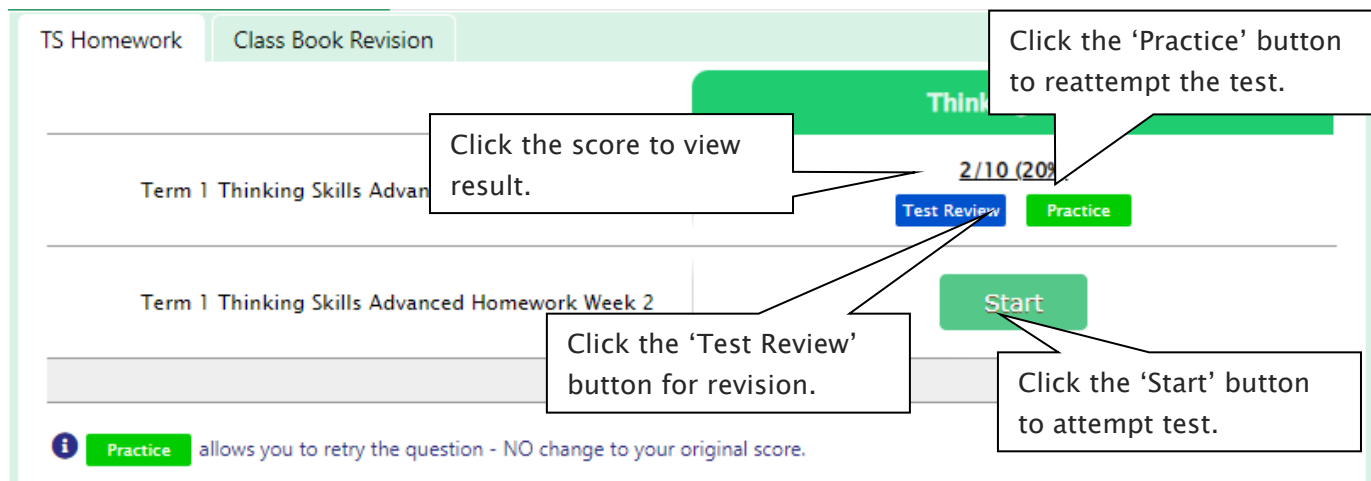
TS Homework

Class Book Revision

Click the 'Practice' button to reattempt the test.

Think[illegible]

Click the score to view result.

Term 1 Thinking Skills Advan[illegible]

2/10 (20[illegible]

Test Review

Practice

Term 1 Thinking Skills Advanced Homework Week 2

Start

Click the 'Test Review' button for revision.

Click the 'Start' button to attempt test.

Practice allows you to retry the question - NO change to your original score.